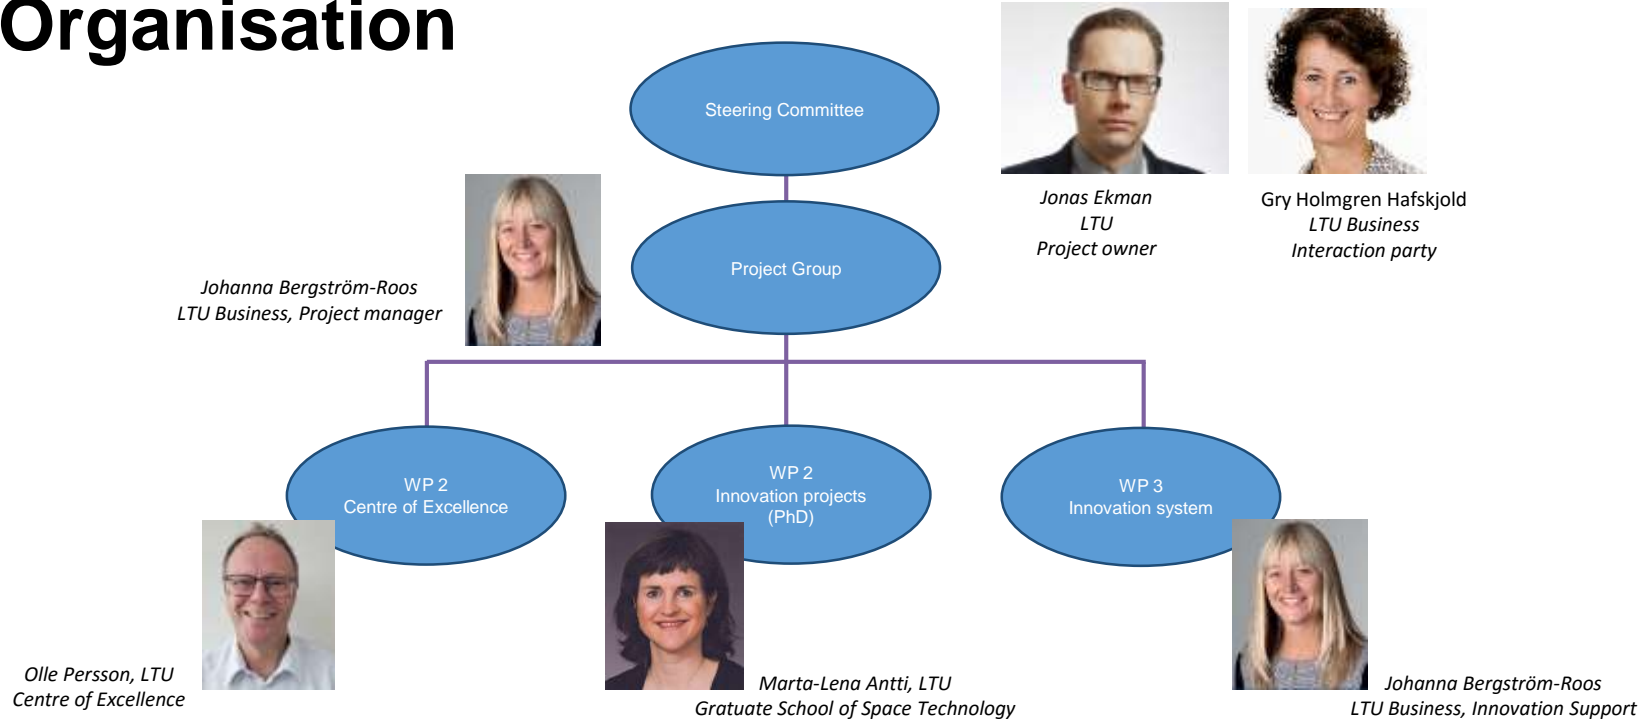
Organisation

Steering Committee

Jonas Ekman
LTU
Project owner

Gry Holmgren Hafskjold
LTU Business
Interaction party

Project Group

Johanna Bergström-Roos
LTU Business, Project manager

WP 2
Centre of Excellence

WP 2
Innovation projects
(PhD)

WP 3
Innovation system

Olle Persson, LTU
Centre of Excellence

Marta-Lena Antti, LTU
Gratuate School of Space Technology

Johanna Bergström-Roos
LTU Business, Innovation Support